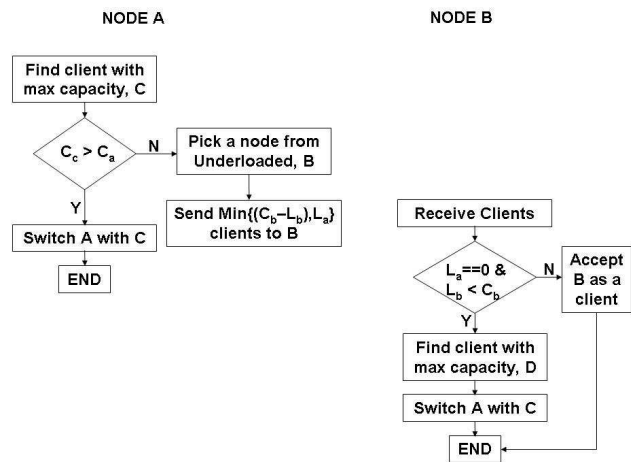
NODE A

NODE B

Find client with max capacity, C

$C_c > C_a$

N

Pick a node from Underloaded, B

Y

Send Min{$(C_b - L_b), L_a$} clients to B

Switch A with C

END

Receive Clients

$L_a$==0 & $L_b < C_b$

N

Accept B as a client

Y

Find client with max capacity, D

Switch A with C

END